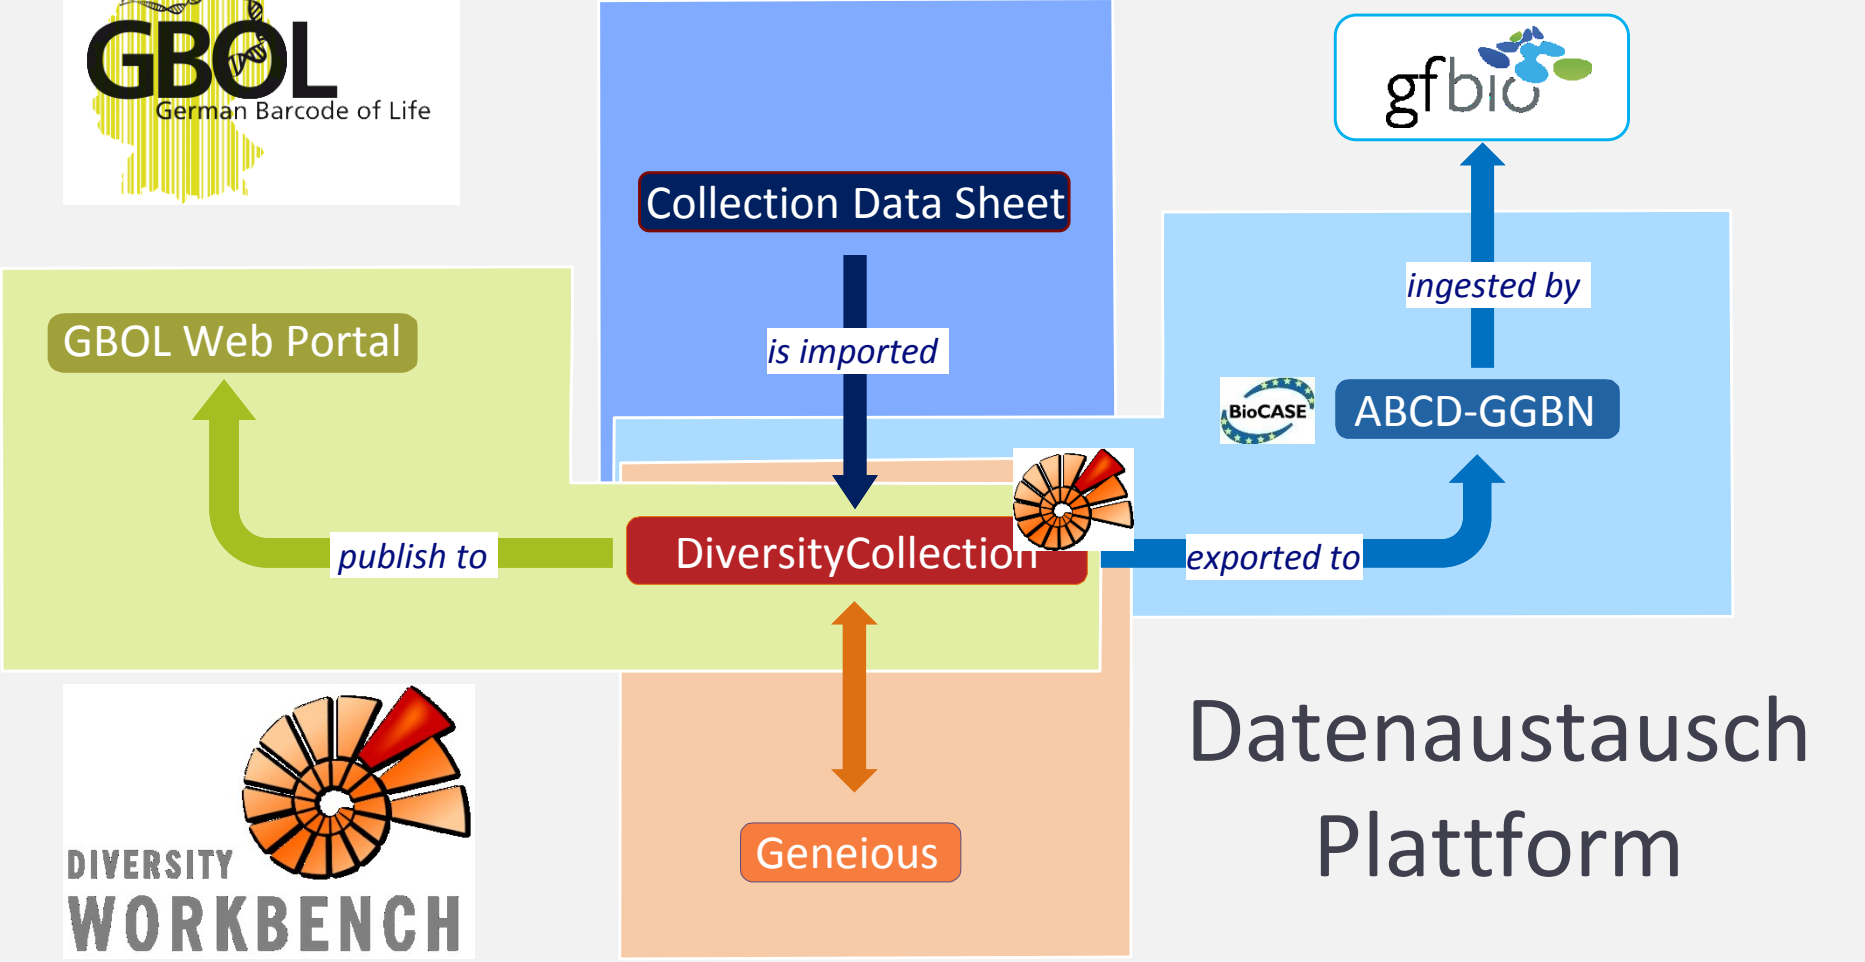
GBOL
German Barcode of Life

Collection Data Sheet

is imported

gfbio

ingested by

GBOL Web Portal

BioCASE

ABCD-GGBN

publish to

DiversityCollection

exported to

DIVERSITY
WORKBENCH

Geneious

Datenaustausch
Plattform